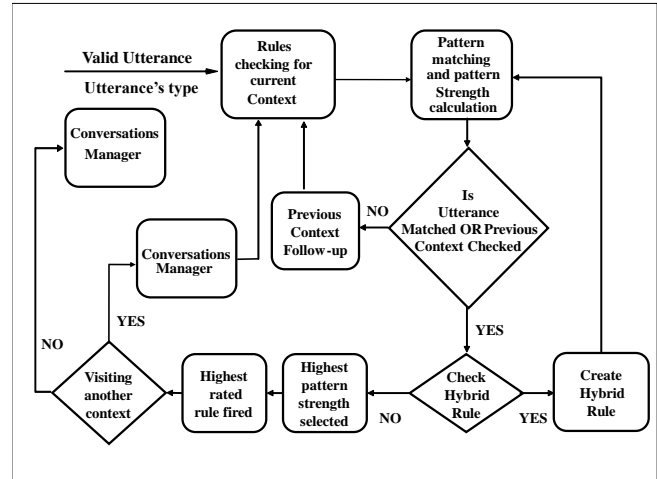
Valid Utterance

Utterance's type

Rules checking for current Context

Pattern matching and pattern Strength calculation

Conversations Manager

Is Utterance Matched OR Previous Context Checked

NO

Previous Context Follow-up

Conversations Manager

YES

YES

NO

Visiting another context

Highest rated rule fired

Highest pattern strength selected

NO

Check Hybrid Rule

YES

Create Hybrid Rule